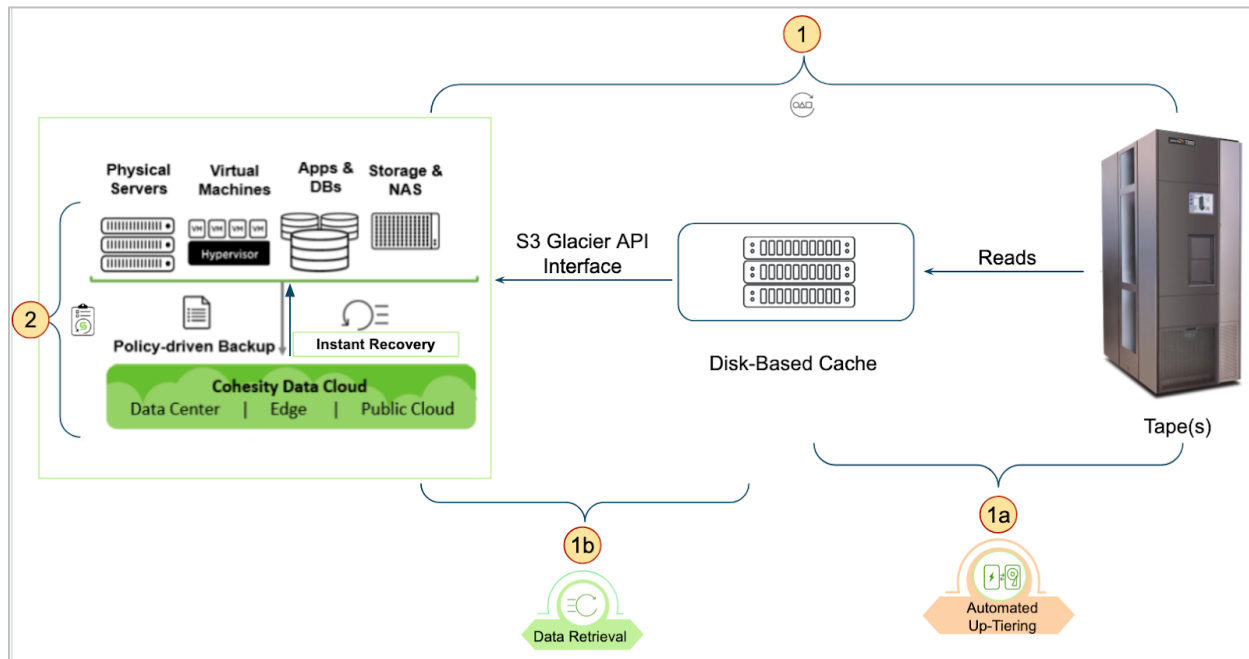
1

Physical Servers

Virtual Machines

VM VM VM VM

Hypervisor

Apps & DBs

Storage & NAS

2

Policy-driven Backup

Instant Recovery

Cohesity Data Cloud

Data Center | Edge | Public Cloud

S3 Glacier API Interface

Disk-Based Cache

Reads

Tape(s)

1b

Data Retrieval

1a

Automated Up-Tiering